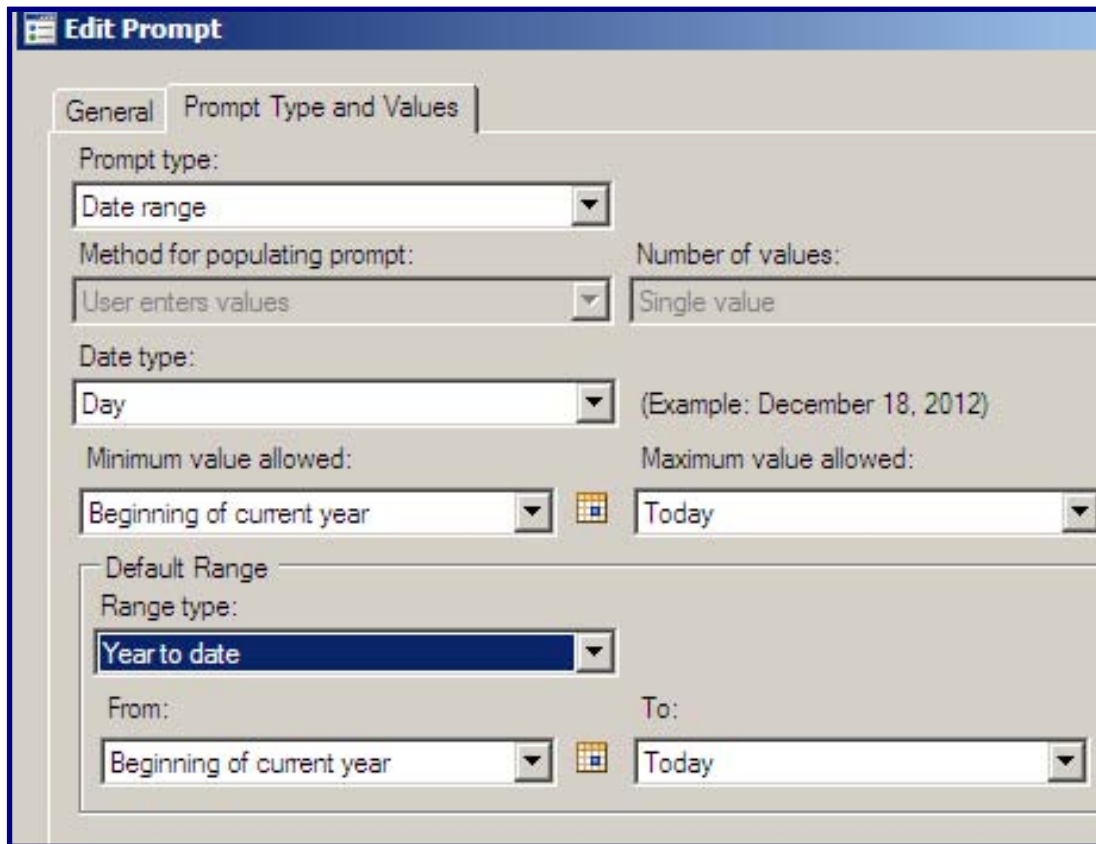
Edit Prompt

General | Prompt Type and Values

Prompt type:

Date range

Method for populating prompt:

User enters values

Number of values:

Single value

Date type:

Day

(Example: December 18, 2012)

Minimum value allowed:

Beginning of current year

Maximum value allowed:

Today

Default Range

Range type:

Year to date

From:

Beginning of current year

To:

Today